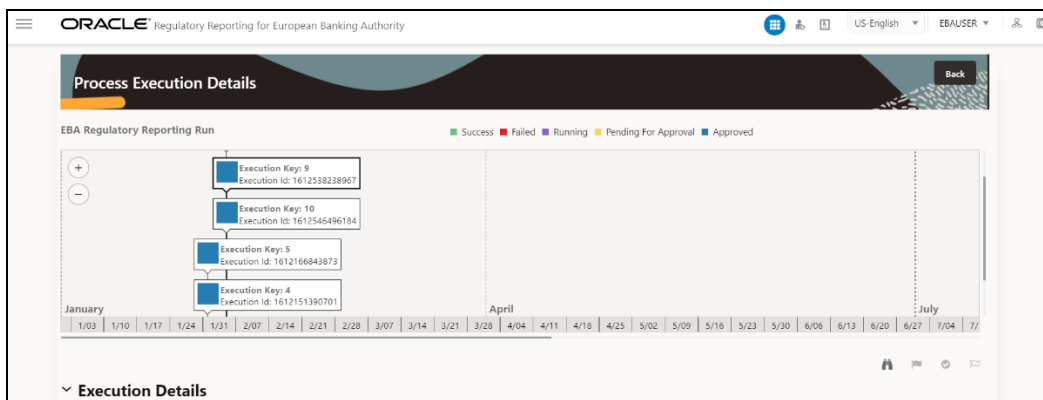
ORACLE Regulatory Reporting for European Banking Authority

US-English EBAUSER

Process Execution Details

Back

EBA Regulatory Reporting Run

Success Failed Running Pending For Approval Approved

+

−

Execution Key: 9
Execution Id: 1612538238967

Execution Key: 10
Execution Id: 1612546496184

Execution Key: 5
Execution Id: 1612166843873

Execution Key: 4
Execution Id: 1612151390701

January

April

July

1/03 | 1/10 | 1/17 | 1/24 | 1/31 | 2/07 | 2/14 | 2/21 | 2/28 | 3/07 | 3/14 | 3/21 | 3/28 | 4/04 | 4/11 | 4/18 | 4/25 | 5/02 | 5/09 | 5/16 | 5/23 | 5/30 | 6/06 | 6/13 | 6/20 | 6/27 | 7/04 | 7/

Execution Details